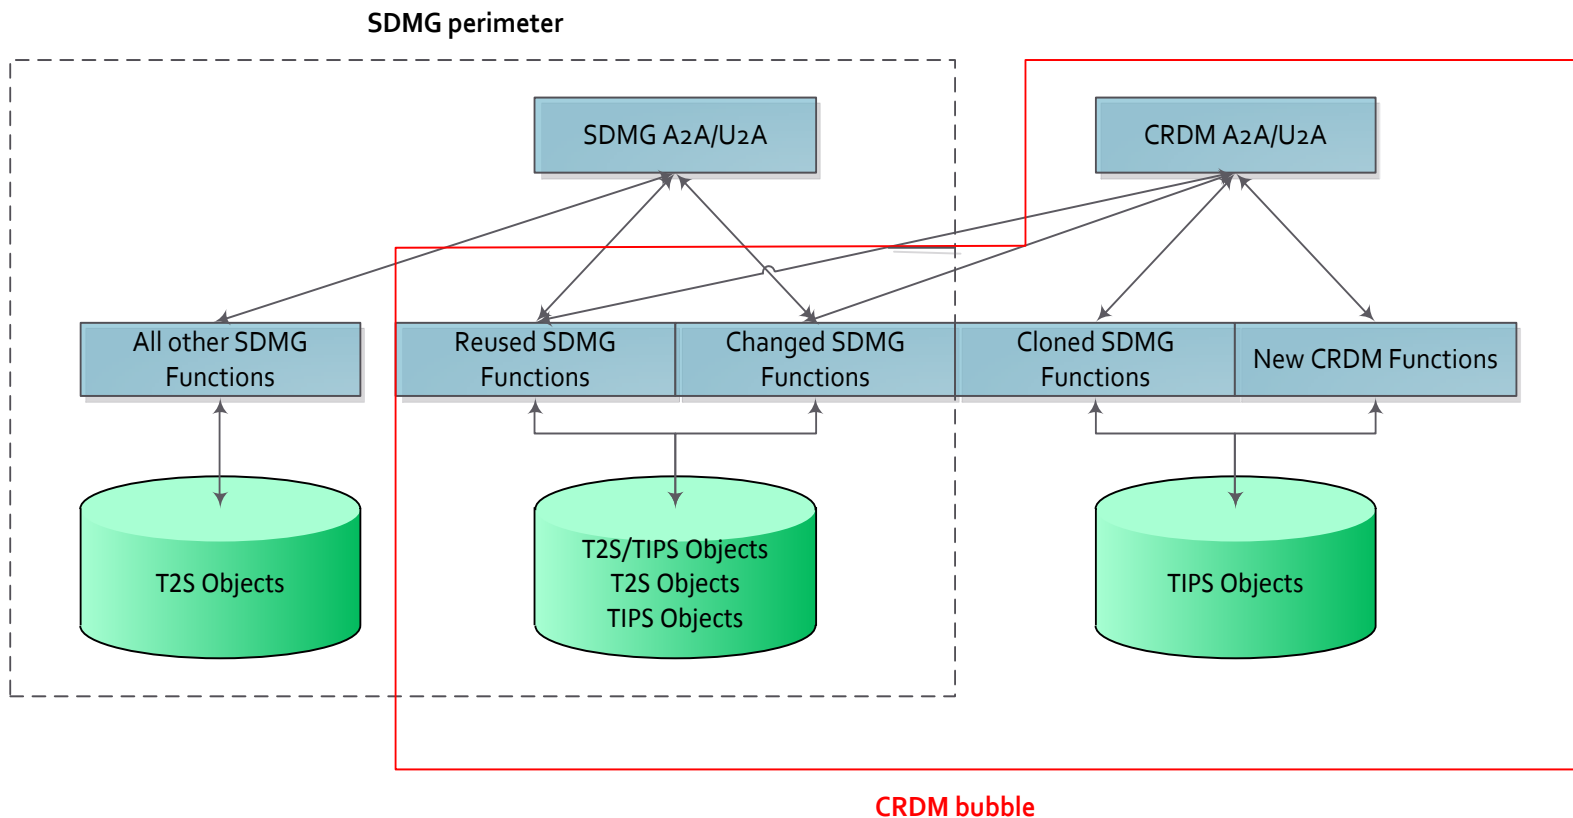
SDMG perimeter

SDMG A2A/U2A

CRDM A2A/U2A

All other SDMG Functions

Reused SDMG Functions

Changed SDMG Functions

Cloned SDMG Functions

New CRDM Functions

T2S Objects

T2S/TIPS Objects
T2S Objects
TIPS Objects

TIPS Objects

CRDM bubble